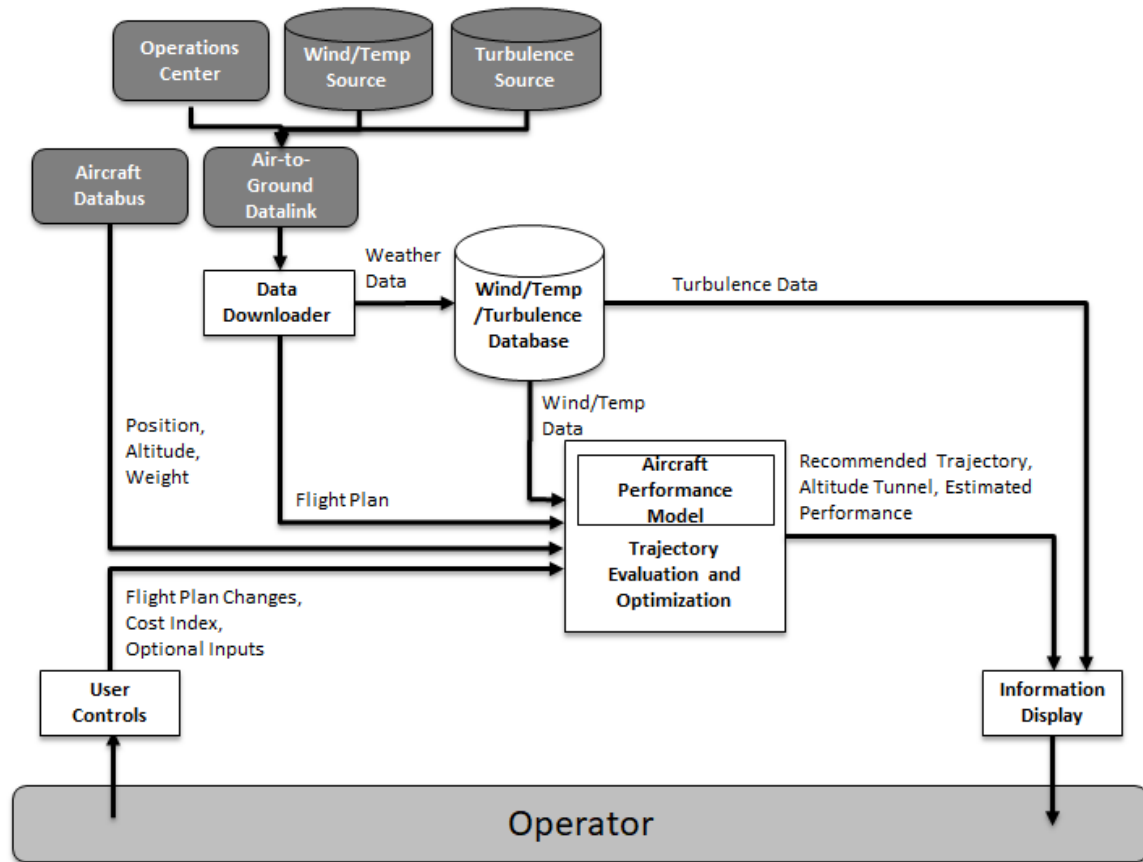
Operations Center

Wind/Temp Source

Turbulence Source

Aircraft Databus

Air-to-Ground Datalink

Data Downloader

Weather Data

Wind/Temp /Turbulence Database

Turbulence Data

Wind/Temp Data

Position, Altitude, Weight

Flight Plan

Aircraft Performance Model

Trajectory Evaluation and Optimization

Recommended Trajectory, Altitude Tunnel, Estimated Performance

Flight Plan Changes, Cost Index, Optional Inputs

User Controls

Information Display

Operator